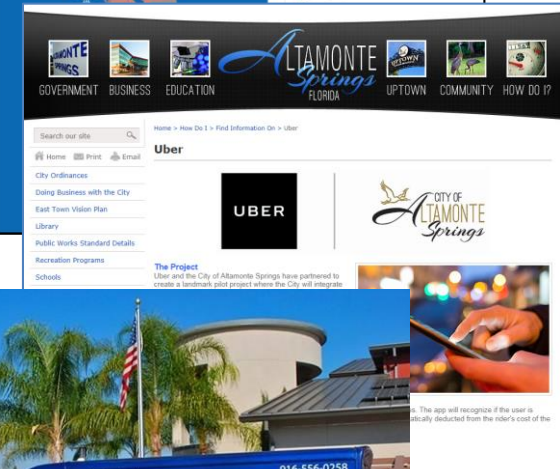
GOVERNMENT BUSINESS EDUCATION ALTAMONTE Springs FLORIDA UPTOWN COMMUNITY HOW DO I?

Search our site

Home Print Email

City Ordinances

Doing Business with the City

East Town Vision Plan

Library

Public Works Standard Details

Recreation Programs

Schools

Home > How Do I > Find Information On > Uber

Uber

UBER

CITY OF ALTAMONTE Springs

The Project

Uber and the City of Altamonte Springs have partnered to create a landmark pilot project where the City will integrate

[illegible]s. The app will recognize if the user is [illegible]atically deducted from the rider's cost of the

916-556-0258